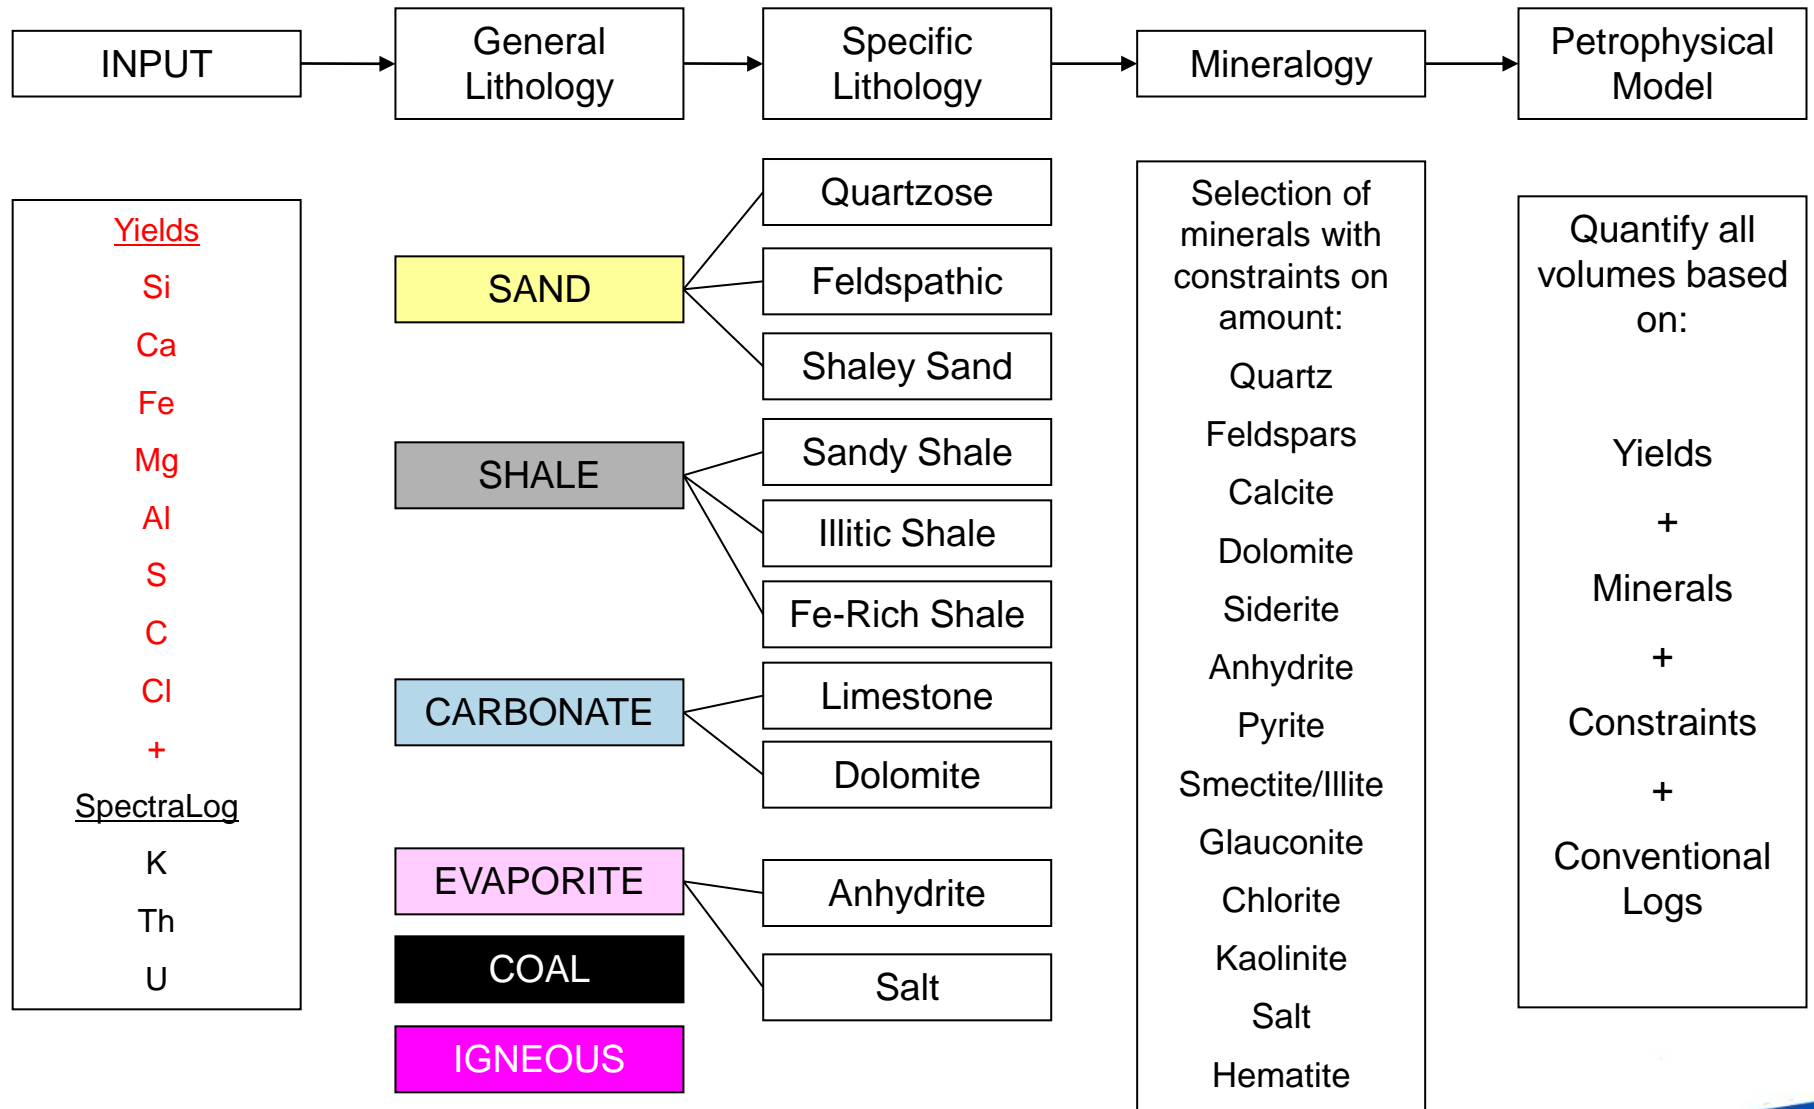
INPUT

General Lithology

Specific Lithology

Mineralogy

Petrophysical Model

Yields
Si
Ca
Fe
Mg
Al
S
C
Cl
+
SpectraLog
K
Th
U

SAND

SHALE

CARBONATE

EVAPORITE

COAL

IGNEOUS

Quartzose

Feldspathic

Shaley Sand

Sandy Shale

Illitic Shale

Fe-Rich Shale

Limestone

Dolomite

Anhydrite

Salt

Selection of minerals with constraints on amount:
Quartz
Feldspars
Calcite
Dolomite
Siderite
Anhydrite
Pyrite
Smectite/Illite
Glauconite
Chlorite
Kaolinite
Salt
Hematite

Quantify all volumes based on:
Yields
+
Minerals
+
Constraints
+
Conventional Logs